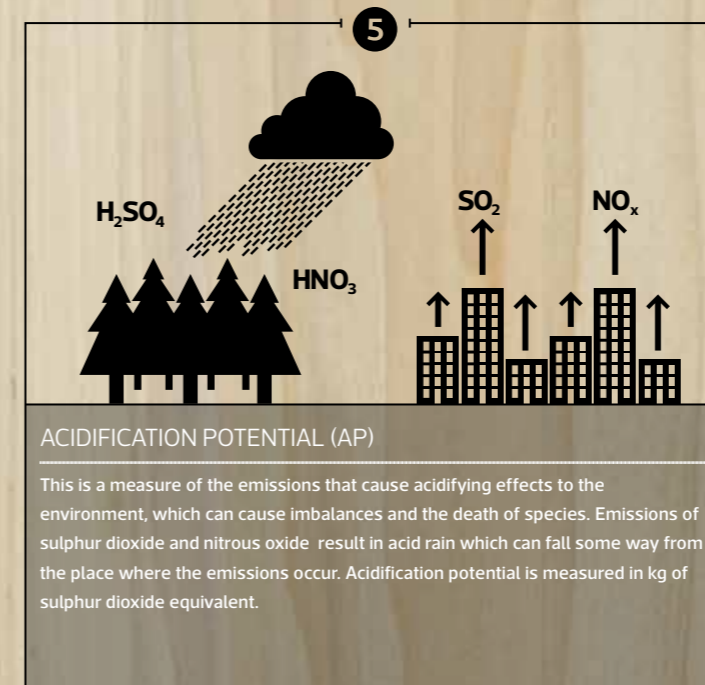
5

$H_2SO_4$

$HNO_3$

$SO_2$

$NO_x$

ACIDIFICATION POTENTIAL (AP)

This is a measure of the emissions that cause acidifying effects to the environment, which can cause imbalances and the death of species. Emissions of sulphur dioxide and nitrous oxide  result in acid rain which can fall some way from the place where the emissions occur. Acidification potential is measured in kg of sulphur dioxide equivalent.